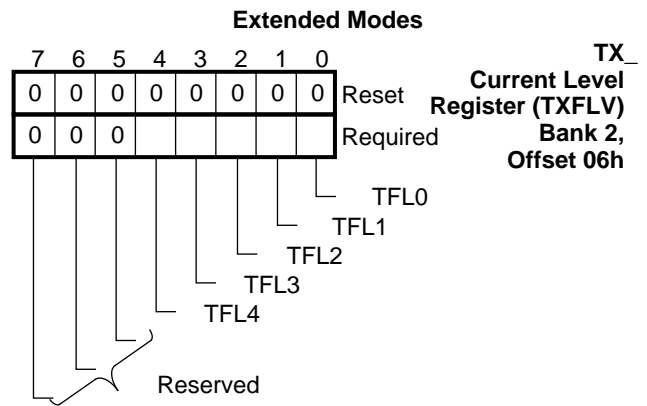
Extended Modes

TX_ Current Level Register (TXFLV) Bank 2, Offset 06h

| 7 | 6 | 5 | 4 | 3 | 2 | 1 | 0 | |
|---|---|---|---|---|---|---|---|---|
| 0 | 0 | 0 | 0 | 0 | 0 | 0 | 0 | Reset |
| 0 | 0 | 0 | | | | | | Required |

TFL0
TFL1
TFL2
TFL3
TFL4
Reserved